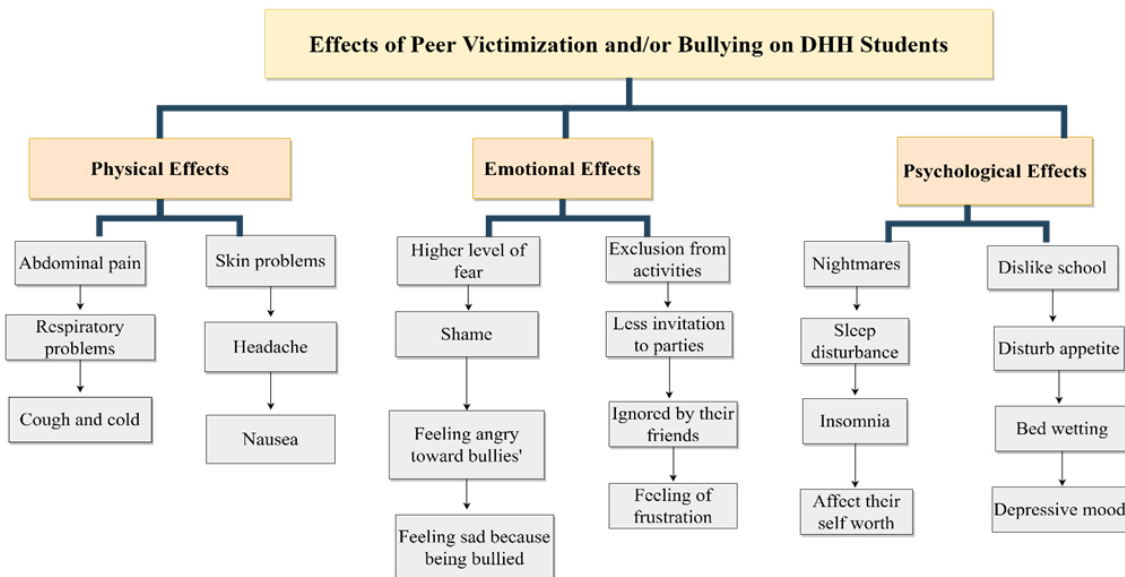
Effects of Peer Victimization and/or Bullying on DHH Students

Physical Effects

Abdominal pain

Respiratory problems

Cough and cold

Skin problems

Headache

Nausea

Emotional Effects

Higher level of fear

Shame

Feeling angry toward bullies'

Feeling sad because being bullied

Exclusion from activities

Less invitation to parties

Ignored by their friends

Feeling of frustration

Psychological Effects

Nightmares

Sleep disturbance

Insomnia

Affect their self worth

Dislike school

Disturb appetite

Bed wetting

Depressive mood